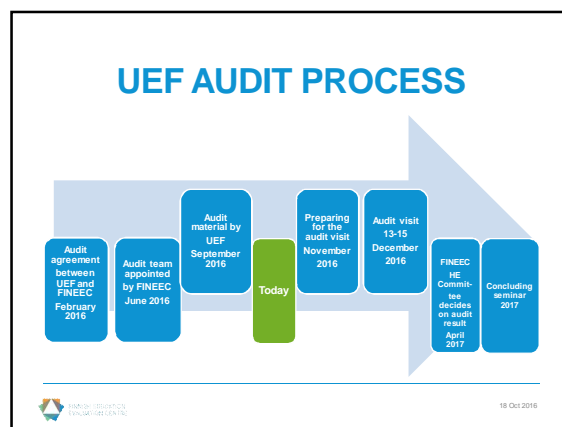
UEF AUDIT PROCESS

Audit agreement between UEF and FINEEC February 2016

Audit team appointed by FINEEC June 2016

Audit material by UEF September 2016

Today

Preparing for the audit visit November 2016

Audit visit 13-15 December 2016

FINEEC HE Committee decides on audit result April 2017

Concluding seminar 2017

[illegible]

18 Oct 2016